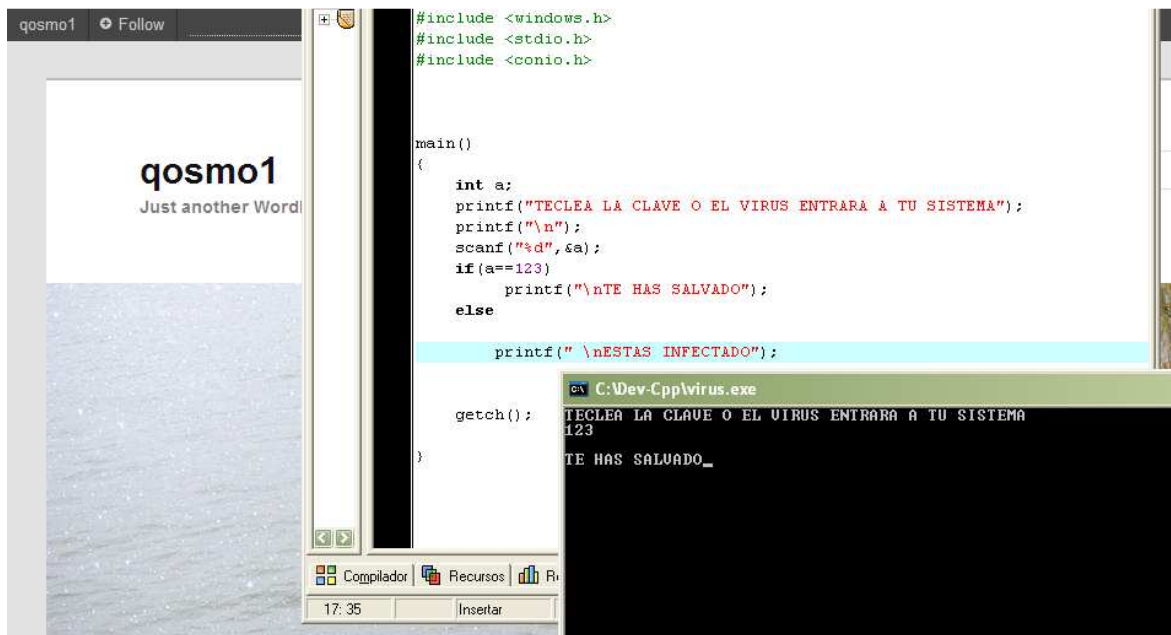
qosmo1 Follow

qosmo1
Just another Wordl

#include <windows.h>
#include <stdio.h>
#include <conio.h>

main()
{
int a;
printf("TECLEA LA CLAVE O EL VIRUS ENTRARA A TU SISTEMA");
printf("\n");
scanf("%d",&a);
if(a==123)
printf("\nTE HAS SALVADO");
else

printf(" \nESTAS INFECTADO");

getch();

}

C:\Dev-Cpp\virus.exe
TECLEA LA CLAVE O EL VIRUS ENTRARA A TU SISTEMA
123

TE HAS SALVADO_

Compilador | Recursos | R

17: 35 | Insertar